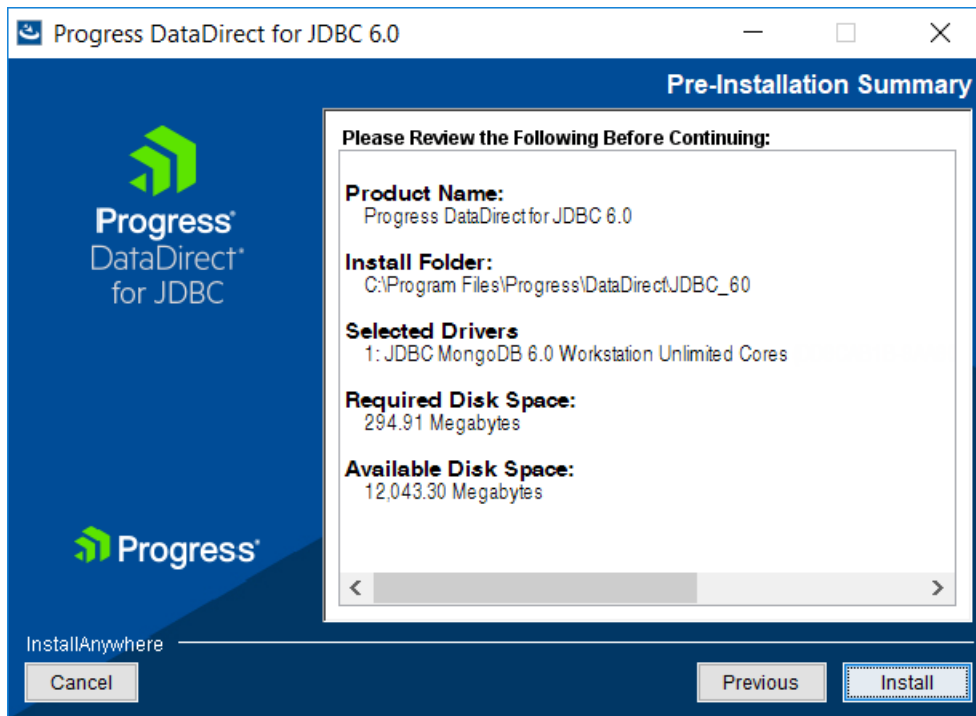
Progress DataDirect for JDBC 6.0

Pre-Installation Summary

Progress®
DataDirect®
for JDBC

Please Review the Following Before Continuing:

Product Name:
Progress DataDirect for JDBC 6.0

Install Folder:
C:\Program Files\Progress\DataDirect\JDBC_60

Selected Drivers
1: JDBC MongoDB 6.0 Workstation Unlimited Cores

Required Disk Space:
294.91 Megabytes

Available Disk Space:
12,043.30 Megabytes

Progress®

InstallAnywhere

Cancel

Previous

Install